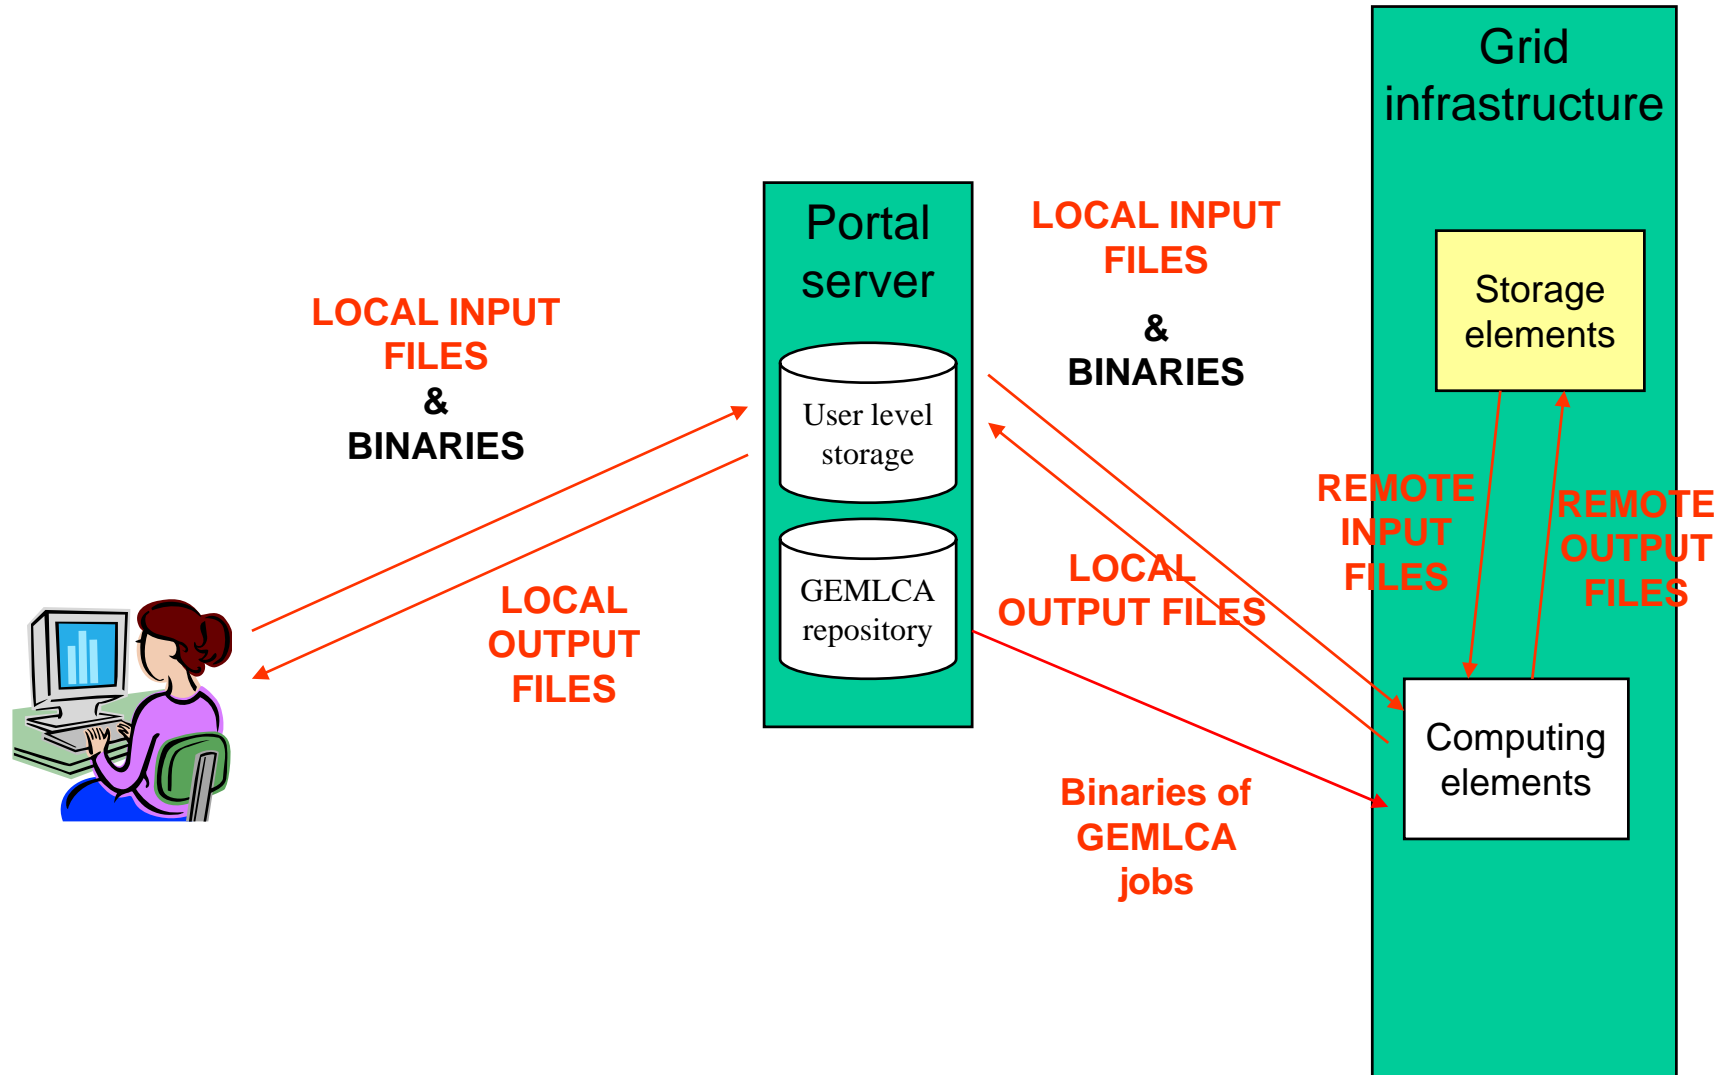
Grid infrastructure

Portal server

LOCAL INPUT FILES
&
BINARIES

LOCAL INPUT FILES
&
BINARIES

Storage elements

User level storage

GEMLCA repository

REMOTE INPUT FILES

REMOTE OUTPUT FILES

LOCAL OUTPUT FILES

LOCAL OUTPUT FILES

Computing elements

Binaries of GEMLCA jobs